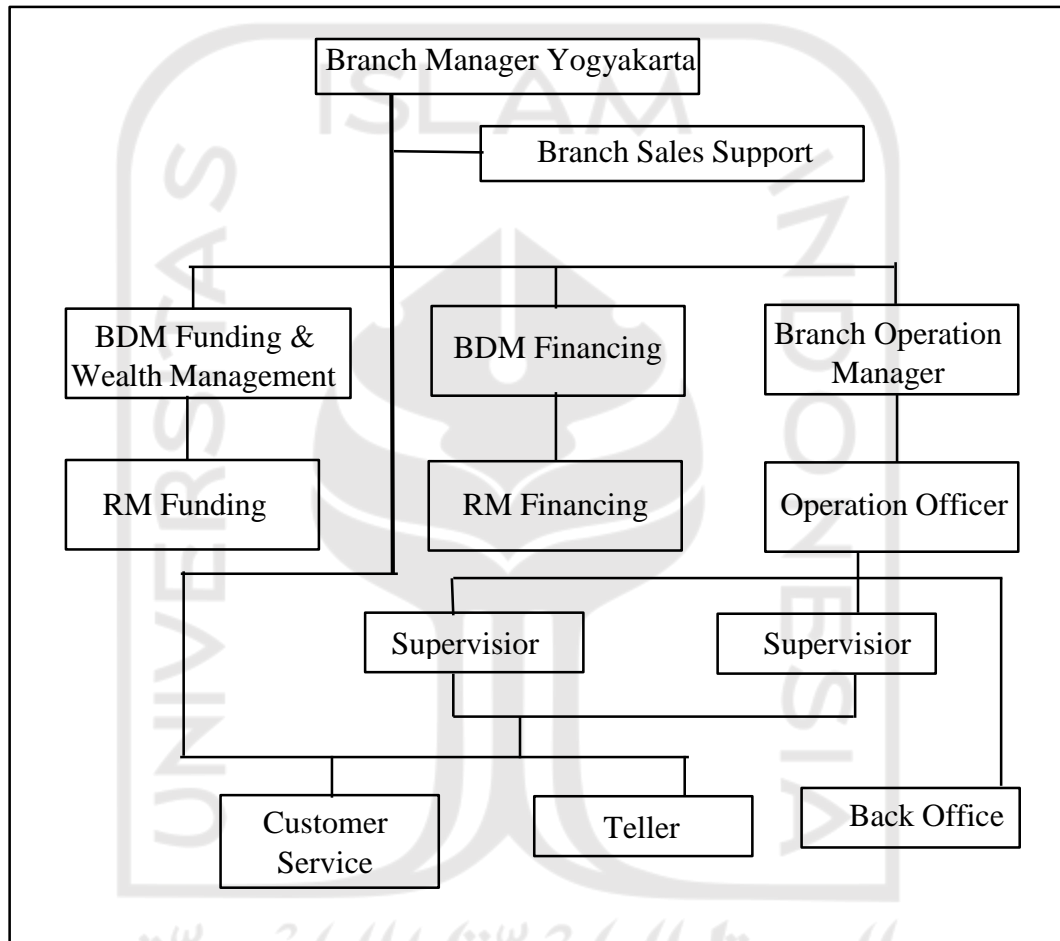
Branch Manager Yogyakarta

Branch Sales Support

BDM Funding & Wealth Management

BDM Financing

Branch Operation Manager

RM Funding

RM Financing

Operation Officer

Supervisior

Supervisior

Customer Service

Teller

Back Office

ISLAM INDONESIA UNIVERSITAS